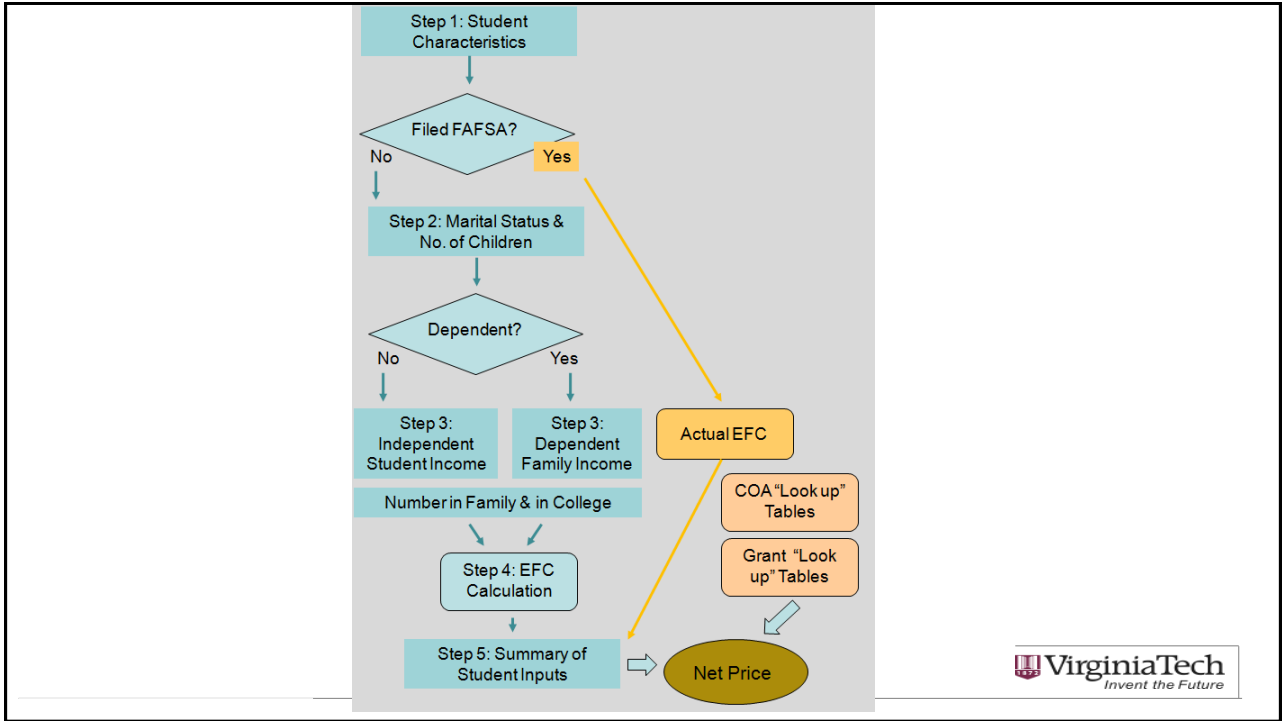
Step 1: Student Characteristics

Filed FAFSA?

No

Yes

Step 2: Marital Status & No. of Children

Dependent?

No

Yes

Step 3: Independent Student Income

Step 3: Dependent Family Income

Actual EFC

Number in Family & in College

COA "Look up" Tables

Grant "Look up" Tables

Step 4: EFC Calculation

Step 5: Summary of Student Inputs

Net Price

1872 VirginiaTech
Invent the Future